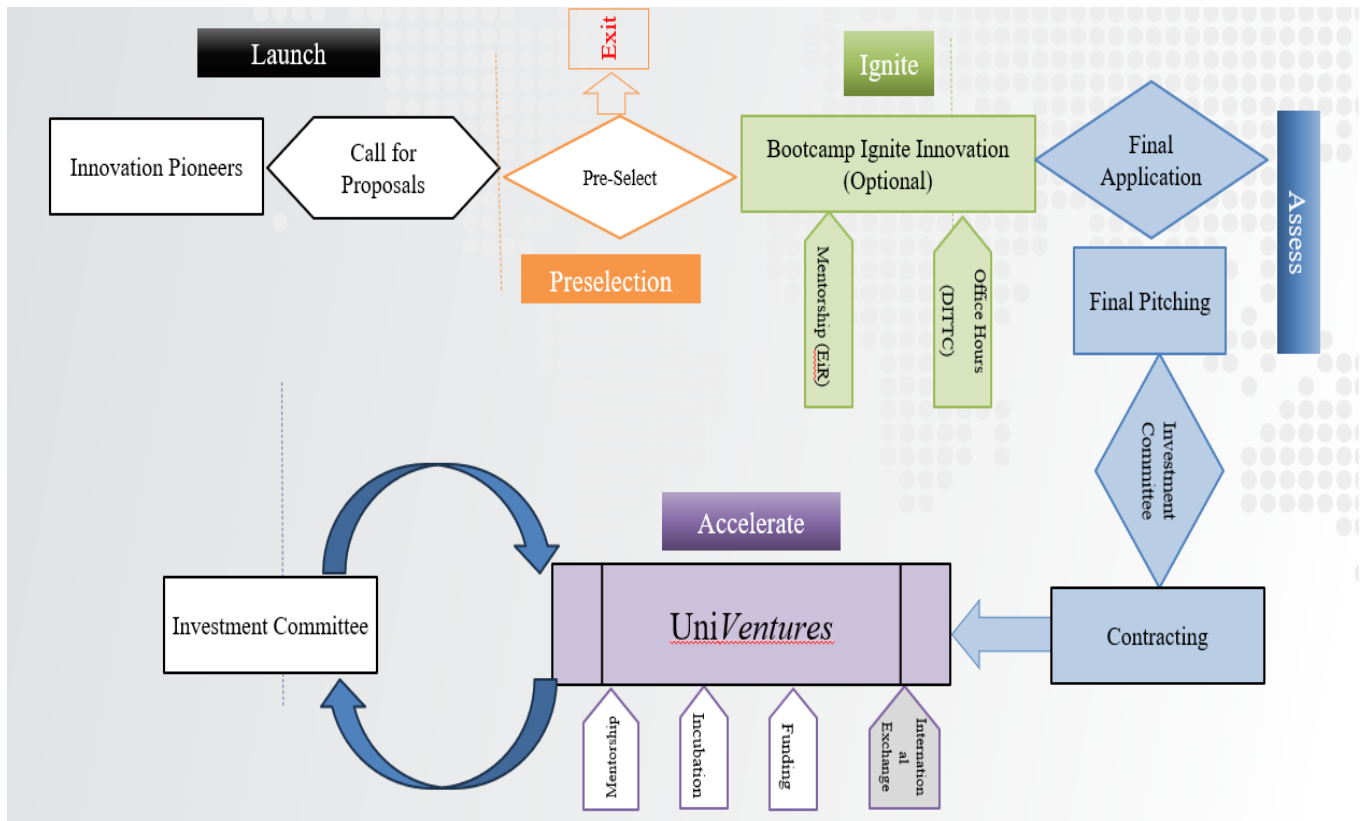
Launch

Exit

Ignite

Innovation Pioneers

Call for Proposals

Pre-Select

Bootcamp Ignite Innovation (Optional)

Final Application

Assess

Preselection

Mentorship (EiR)

Office Hours (DITTC)

Final Pitching

Investment Committee

Accelerate

Investment Committee

UniVentures

Contracting

Mentorship

Incubation

Funding

International Exchange